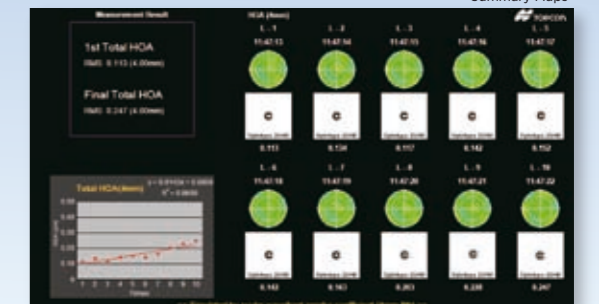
Summary Maps

Measurement Result

1st Total HOA
RMS: 0.113 (4.00mm)

Final Total HOA
RMS: 0.247 (4.00mm)

Total HOA(4mm)

HOA (4mm)

TOPCON

L - 1
11:47:13
0.113

L - 2
11:47:14
0.134

L - 3
11:47:15
0.117

L - 4
11:47:16
0.142

L - 5
11:47:17
0.152

L - 6
11:47:18
0.143

L - 7
11:47:19
0.163

L - 8
11:47:20
0.203

L - 9
11:47:21
0.235

L - 10
11:47:22
0.247

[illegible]